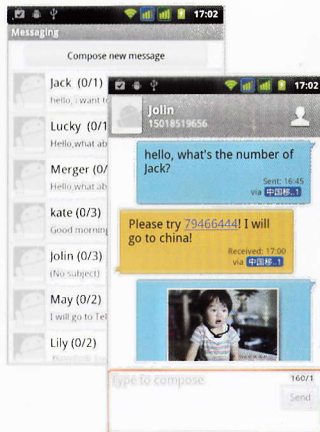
17:02
Messaging
Compose new message
Jack (0/1)
hello, i want to
Lucky (0/1
Hello,what ab
Merger (0/
Hello,what ab
kate (0/3)
Good morning
Jolin (0/3)
(No subject)
May (0/2)
I will go to Tel
Lily (0/2)

17:02
Jolin
15018519656
hello, what's the number of Jack?
Sent: 16:45
via 中国移...1
Please try 79466444! I will go to china!
Received: 17:00
via 中国移...1
Type to compose
160/1
Send